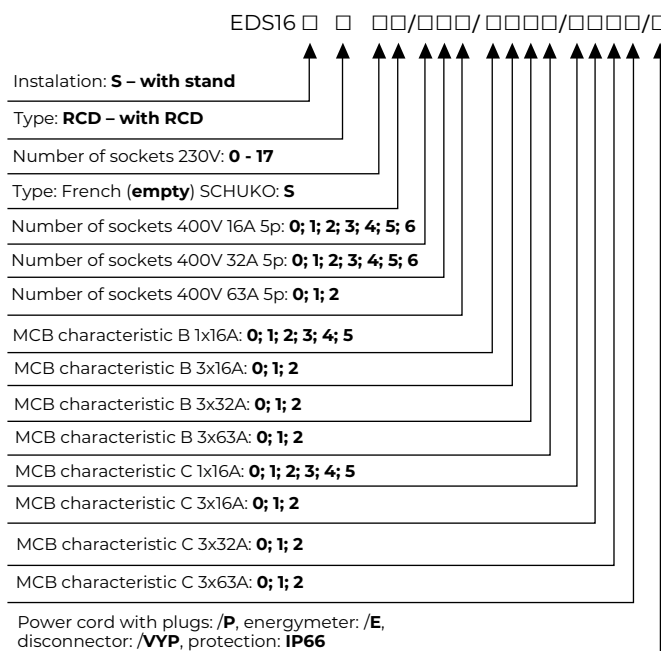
EDS16 □ □ □□/□□□/□□□□/□□□□/□

Instalation: **S – with stand**

Type: **RCD – with RCD**

Number of sockets 230V: **0 - 17**

Type: French (**empty**) SCHUKO: **S**

Number of sockets 400V 16A 5p: **0; 1; 2; 3; 4; 5; 6**

Number of sockets 400V 32A 5p: **0; 1; 2; 3; 4; 5; 6**

Number of sockets 400V 63A 5p: **0; 1; 2**

MCB characteristic B 1x16A: **0; 1; 2; 3; 4; 5**

MCB characteristic B 3x16A: **0; 1; 2**

MCB characteristic B 3x32A: **0; 1; 2**

MCB characteristic B 3x63A: **0; 1; 2**

MCB characteristic C 1x16A: **0; 1; 2; 3; 4; 5**

MCB characteristic C 3x16A: **0; 1; 2**

MCB characteristic C 3x32A: **0; 1; 2**

MCB characteristic C 3x63A: **0; 1; 2**

Power cord with plugs: /**P**, energymeter: /**E**, disconnector: /**VYP**, protection: **IP66**